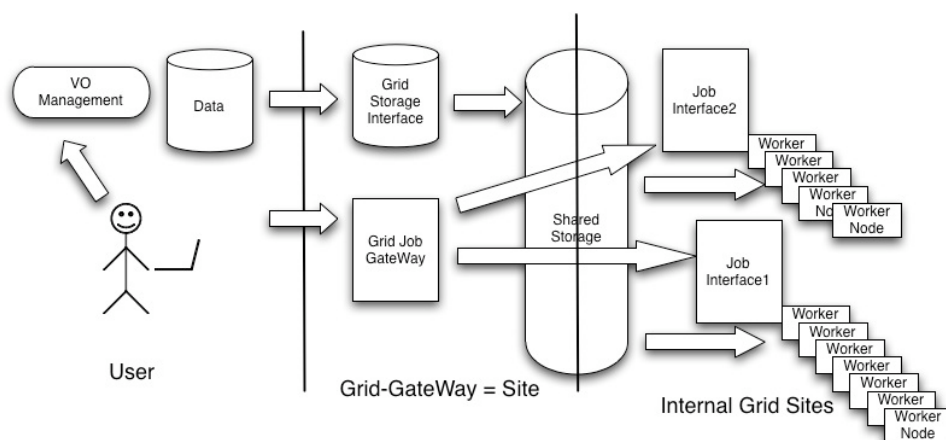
VO Management

Data

Grid Storage Interface

Job Interface2

Worker
Worker
Worker
Worker
Node
Worker Node

Shared Storage

Grid Job GateWay

Job Interface1

Worker
Worker
Worker
Worker
Worker
Worker
Worker
Worker Node

User

Grid-GateWay = Site

Internal Grid Sites